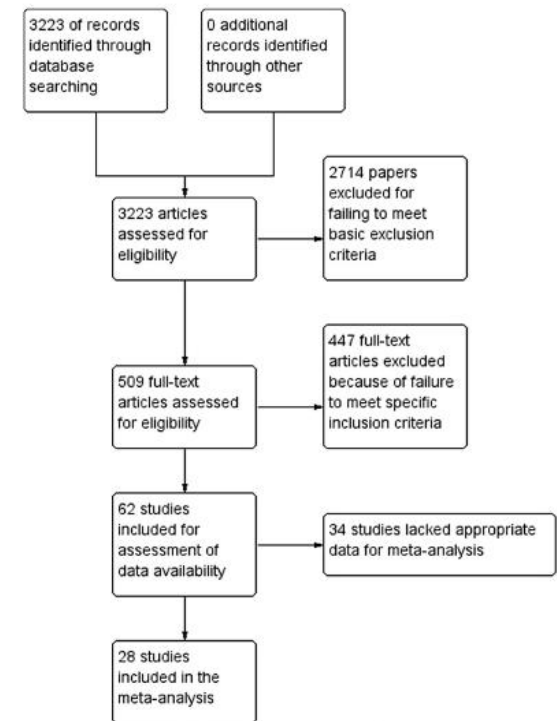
3223 of records identified through database searching

0 additional records identified through other sources

3223 articles assessed for eligibility

2714 papers excluded for failing to meet basic exclusion criteria

509 full-text articles assessed for eligibility

447 full-text articles excluded because of failure to meet specific inclusion criteria

62 studies included for assessment of data availability

34 studies lacked appropriate data for meta-analysis

28 studies included in the meta-analysis